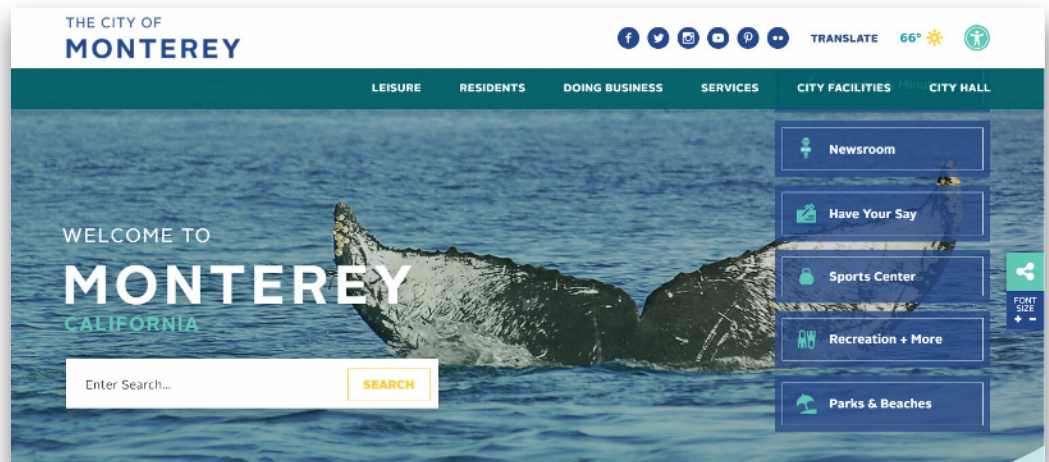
THE CITY OF
MONTEREY

TRANSLATE 66°

LEISURE RESIDENTS DOING BUSINESS SERVICES CITY FACILITIES CITY HALL

Newsroom

Have Your Say

Sports Center

Recreation + More

Parks & Beaches

WELCOME TO
MONTEREY
CALIFORNIA

Enter Search...
SEARCH

FONT SIZE
+ -